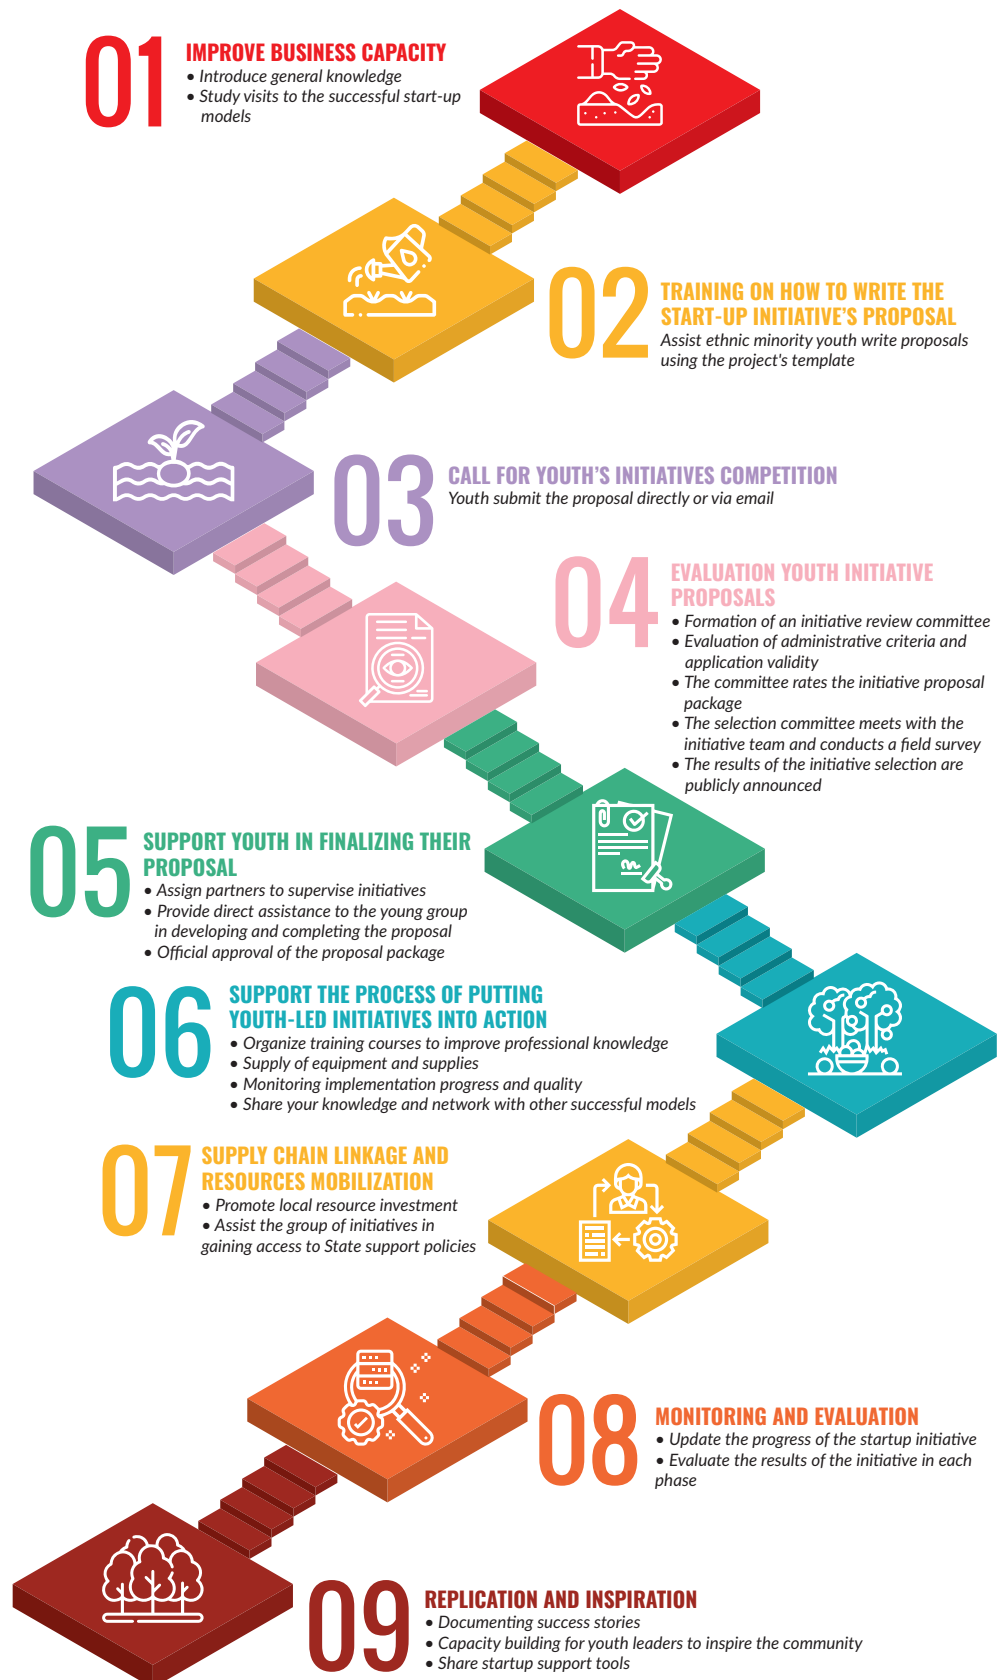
01
IMPROVE BUSINESS CAPACITY
• Introduce general knowledge
• Study visits to the successful start-up models

02
TRAINING ON HOW TO WRITE THE START-UP INITIATIVE'S PROPOSAL
Assist ethnic minority youth write proposals using the project's template

03
CALL FOR YOUTH'S INITIATIVES COMPETITION
Youth submit the proposal directly or via email

04
EVALUATION YOUTH INITIATIVE PROPOSALS
• Formation of an initiative review committee
• Evaluation of administrative criteria and application validity
• The committee rates the initiative proposal package
• The selection committee meets with the initiative team and conducts a field survey
• The results of the initiative selection are publicly announced

05
SUPPORT YOUTH IN FINALIZING THEIR PROPOSAL
• Assign partners to supervise initiatives
• Provide direct assistance to the young group in developing and completing the proposal
• Official approval of the proposal package

06
SUPPORT THE PROCESS OF PUTTING YOUTH-LED INITIATIVES INTO ACTION
• Organize training courses to improve professional knowledge
• Supply of equipment and supplies
• Monitoring implementation progress and quality
• Share your knowledge and network with other successful models

07
SUPPLY CHAIN LINKAGE AND RESOURCES MOBILIZATION
• Promote local resource investment
• Assist the group of initiatives in gaining access to State support policies

08
MONITORING AND EVALUATION
• Update the progress of the startup initiative
• Evaluate the results of the initiative in each phase

09
REPLICATION AND INSPIRATION
• Documenting success stories
• Capacity building for youth leaders to inspire the community
• Share startup support tools